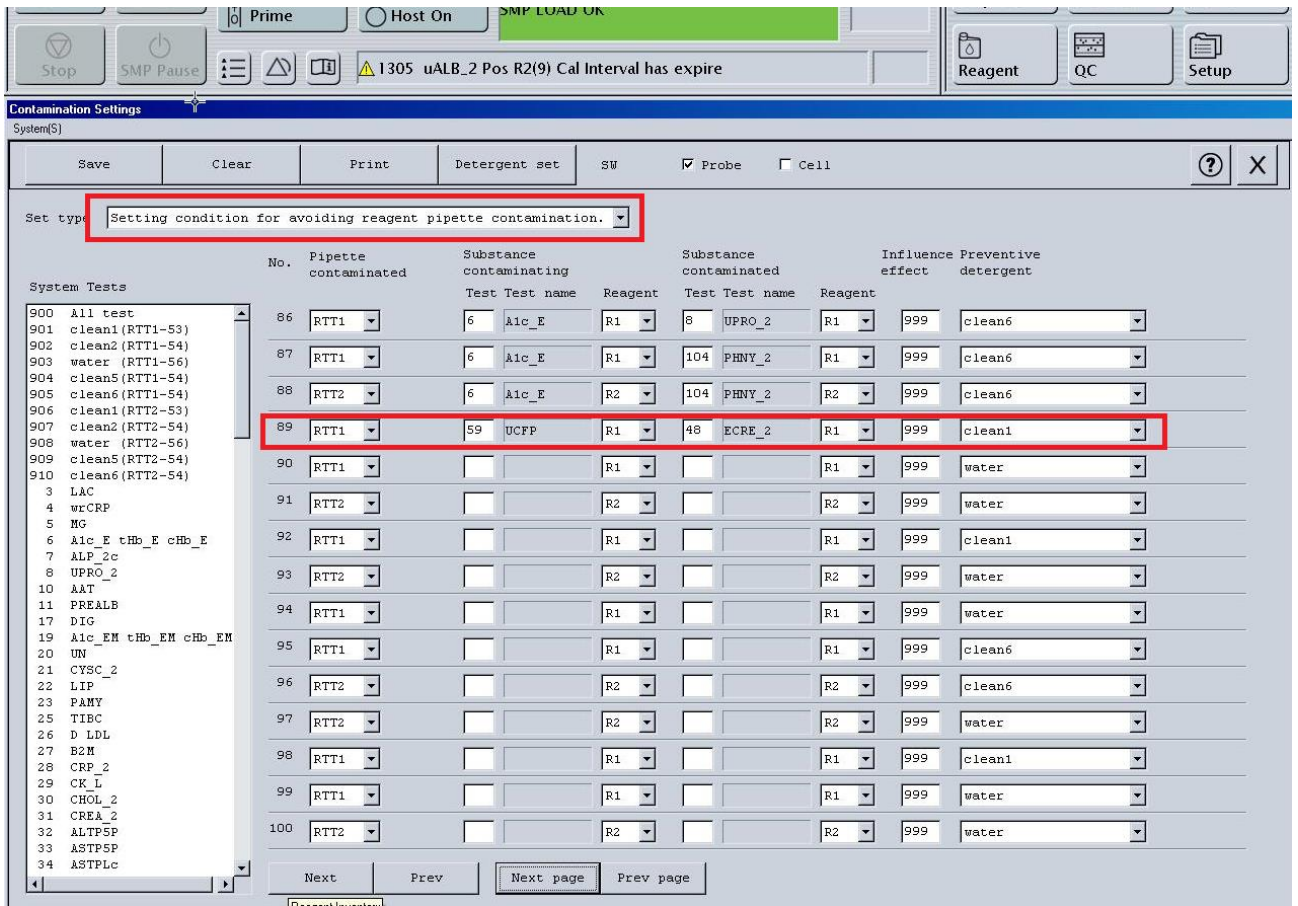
Prime
Host On
SMP LOAD OK
Stop
SMP Pause
1305 uALB_2 Pos R2(9) Cal Interval has expire
Reagent
QC
Setup

Contamination Settings
System(S)

Save | Clear | Print | Detergent set | SW | ☑ Probe | ☐ Cell

Set type Setting condition for avoiding reagent pipette contamination.

System Tests
900 All test
901 clean1(RTT1-53)
902 clean2(RTT1-54)
903 water (RTT1-56)
904 clean5(RTT1-54)
905 clean6(RTT1-54)
906 clean1(RTT2-53)
907 clean2(RTT2-54)
908 water (RTT2-56)
909 clean5(RTT2-54)
910 clean6(RTT2-54)
3 LAC
4 wrCRP
5 MG
6 A1c_E tHb_E cHb_E
7 ALP_2c
8 UPRO_2
10 AAT
11 PREALB
17 DIG
19 A1c_EM tHb_EM cHb_EM
20 UN
21 CYSC_2
22 LIP
23 PAMY
25 TIBC
26 D LDL
27 B2M
28 CRP_2
29 CK_L
30 CHOL_2
31 CREA_2
32 ALTP5P
33 ASTP5P
34 ASTPLc

| No. | Pipette contaminated | Substance contaminating Test | Test name | Reagent | Substance contaminated Test | Test name | Reagent | Influence effect | Preventive detergent |
|---|---|---|---|---|---|---|---|---|---|
| 86 | RTT1 | 6 | A1c_E | R1 | 8 | UPRO_2 | R1 | 999 | clean6 |
| 87 | RTT1 | 6 | A1c_E | R1 | 104 | PHNY_2 | R1 | 999 | clean6 |
| 88 | RTT2 | 6 | A1c_E | R2 | 104 | PHNY_2 | R2 | 999 | clean6 |
| 89 | RTT1 | 59 | UCFP | R1 | 48 | ECRE_2 | R1 | 999 | clean1 |
| 90 | RTT1 | | | R1 | | | R1 | 999 | water |
| 91 | RTT2 | | | R2 | | | R2 | 999 | water |
| 92 | RTT1 | | | R1 | | | R1 | 999 | clean1 |
| 93 | RTT2 | | | R2 | | | R2 | 999 | water |
| 94 | RTT1 | | | R1 | | | R1 | 999 | water |
| 95 | RTT1 | | | R1 | | | R1 | 999 | clean6 |
| 96 | RTT2 | | | R2 | | | R2 | 999 | clean6 |
| 97 | RTT2 | | | R2 | | | R2 | 999 | water |
| 98 | RTT1 | | | R1 | | | R1 | 999 | clean1 |
| 99 | RTT1 | | | R1 | | | R1 | 999 | water |
| 100 | RTT2 | | | R2 | | | R2 | 999 | water |

Next | Prev | Next page | Prev page
Reagent Inventory